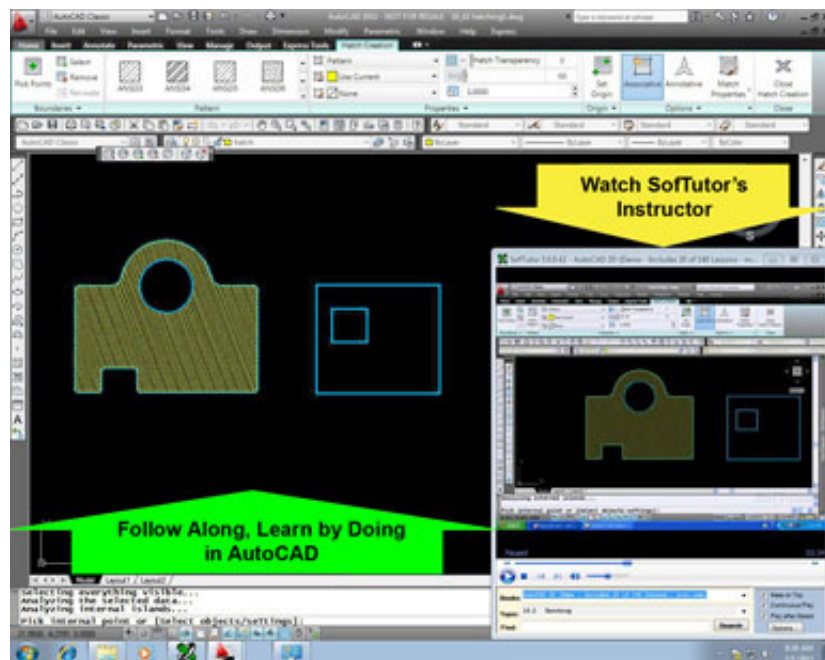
AutoCAD Classic

AutoCAD 2012 - NOT FOR RESALE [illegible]

Type a keyword or phrase

File Edit View Insert Format Tools Draw Dimension Modify Parametric Window Help Express

Home Insert Annotate Parametric View Manage Output Express Tools Hatch Creation

Pick Points

Select

Remove

Recreate

Boundaries

ANSI31 ANSI32 ANSI33 ANSI34

Pattern

Pattern

Use Current

None

Hatch Transparency

0

1.0000

Properties

Set Origin

Origin

Associative

Annotative

Match Properties

Options

Close Hatch Creation

Close

Standard

Standard

Standard

Standard

AutoCAD Classic

Hatch

ByLayer

ByLayer

ByLayer

ByColor

Watch SofTutor's Instructor

SofTutor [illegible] - AutoCAD 2D (Demo - Includes 25 of 140 Lessons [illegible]

Follow Along, Learn by Doing in AutoCAD

Model Layout1 Layout2

Selecting everything visible...
Analyzing the selected data...
Analyzing internal islands...

Pick internal point or [Select objects/settings]:

Paused

Books: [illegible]

Topic: 16.2 Hatching

Find:

Search

Keep on Top

Continuous Play

Play after Search

Options...